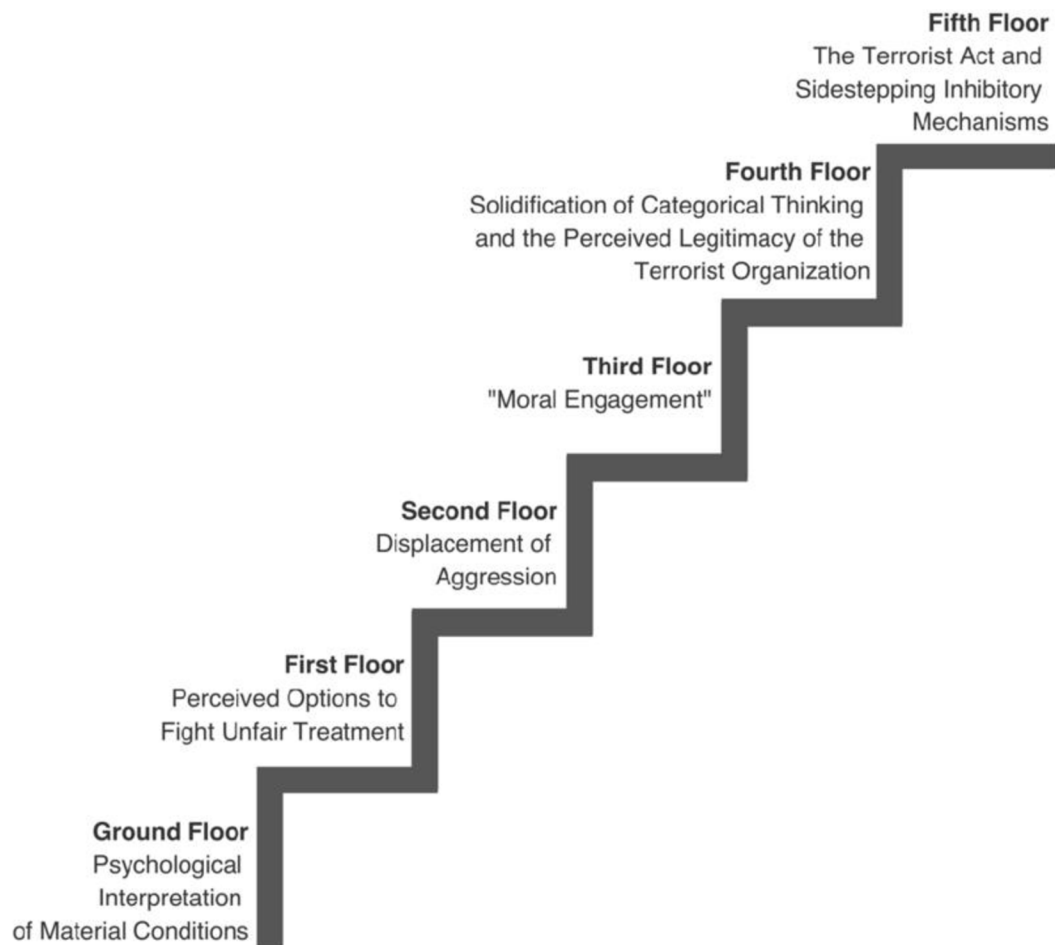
Fifth Floor
The Terrorist Act and Sidestepping Inhibitory Mechanisms

Fourth Floor
Solidification of Categorical Thinking and the Perceived Legitimacy of the Terrorist Organization

Third Floor
"Moral Engagement"

Second Floor
Displacement of Aggression

First Floor
Perceived Options to Fight Unfair Treatment

Ground Floor
Psychological Interpretation of Material Conditions